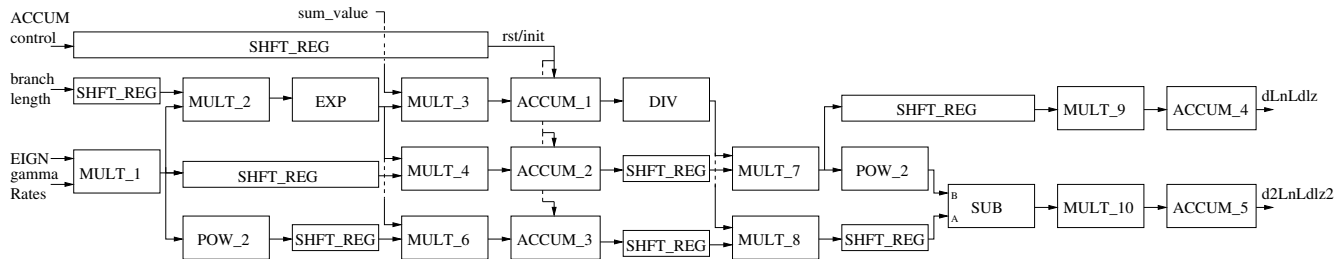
ACCUM control
sum_value
SHFT_REG
rst/init
branch length
SHFT_REG
MULT_2
EXP
MULT_3
ACCUM_1
DIV
SHFT_REG
MULT_9
ACCUM_4
dLnLdlz
EIGN gamma Rates
MULT_1
SHFT_REG
MULT_4
ACCUM_2
SHFT_REG
MULT_7
POW_2
B
A
SUB
MULT_10
ACCUM_5
d2LnLdlz2
POW_2
SHFT_REG
MULT_6
ACCUM_3
SHFT_REG
MULT_8
SHFT_REG